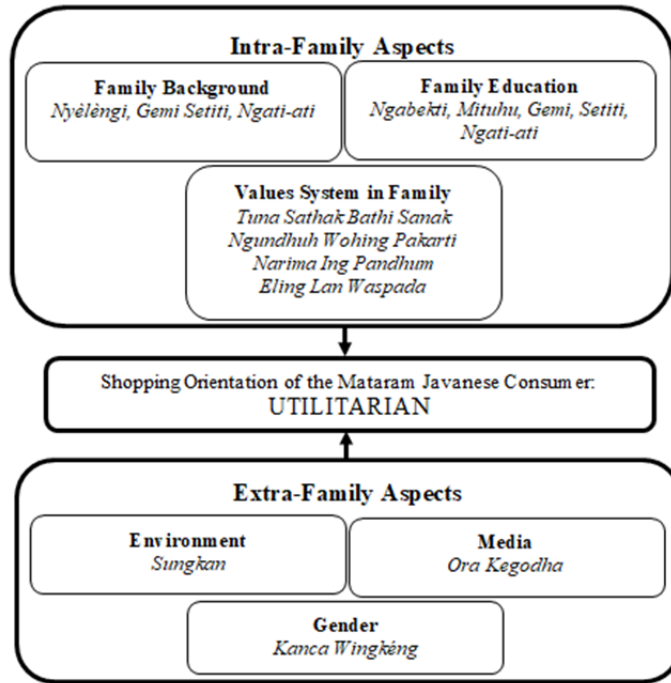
Intra-Family Aspects

Family Background
Nyèlèngi, Gemi Setiti, Ngati-ati

Family Education
Ngabekti, Mituhu, Gemi, Setiti, Ngati-ati

Values System in Family
Tuna Sathak Bathi Sanak
Ngundhuh Wohing Pakarti
Narima Ing Pandhum
Eling Lan Waspada

Shopping Orientation of the Mataram Javanese Consumer:
UTILITARIAN

Extra-Family Aspects

Environment
Sungkan

Media
Ora Kegodha

Gender
Kanca Wingkéng